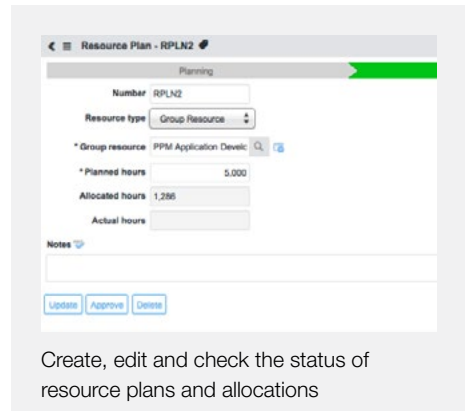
Resource Plan - RPLN2

Planning

Number RPLN2

Resource type Group Resource

* Group resource PPM Application Develc

* Planned hours 5,000

Allocated hours 1,286

Actual hours

Notes

Update Approve Delete

Create, edit and check the status of resource plans and allocations